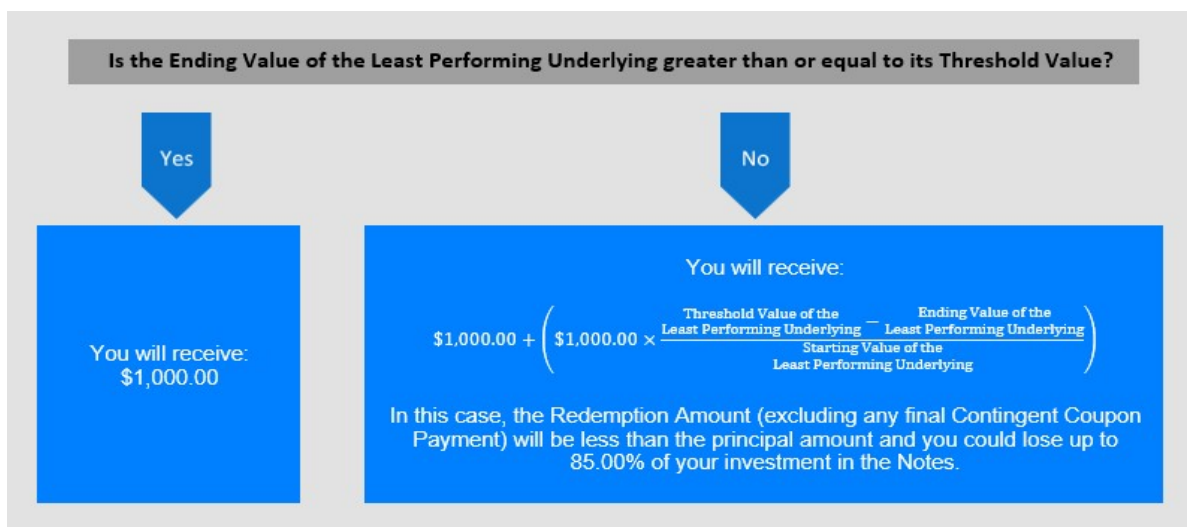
Is the Ending Value of the Least Performing Underlying greater than or equal to its Threshold Value?

Yes

No

You will receive:
$1,000.00

You will receive:

$\$1,000.00 + \left(\$1,000.00 \times \frac{\text{Threshold Value of the Least Performing Underlying} - \text{Ending Value of the Least Performing Underlying}}{\text{Starting Value of the Least Performing Underlying}}\right)$

In this case, the Redemption Amount (excluding any final Contingent Coupon Payment) will be less than the principal amount and you could lose up to 85.00% of your investment in the Notes.